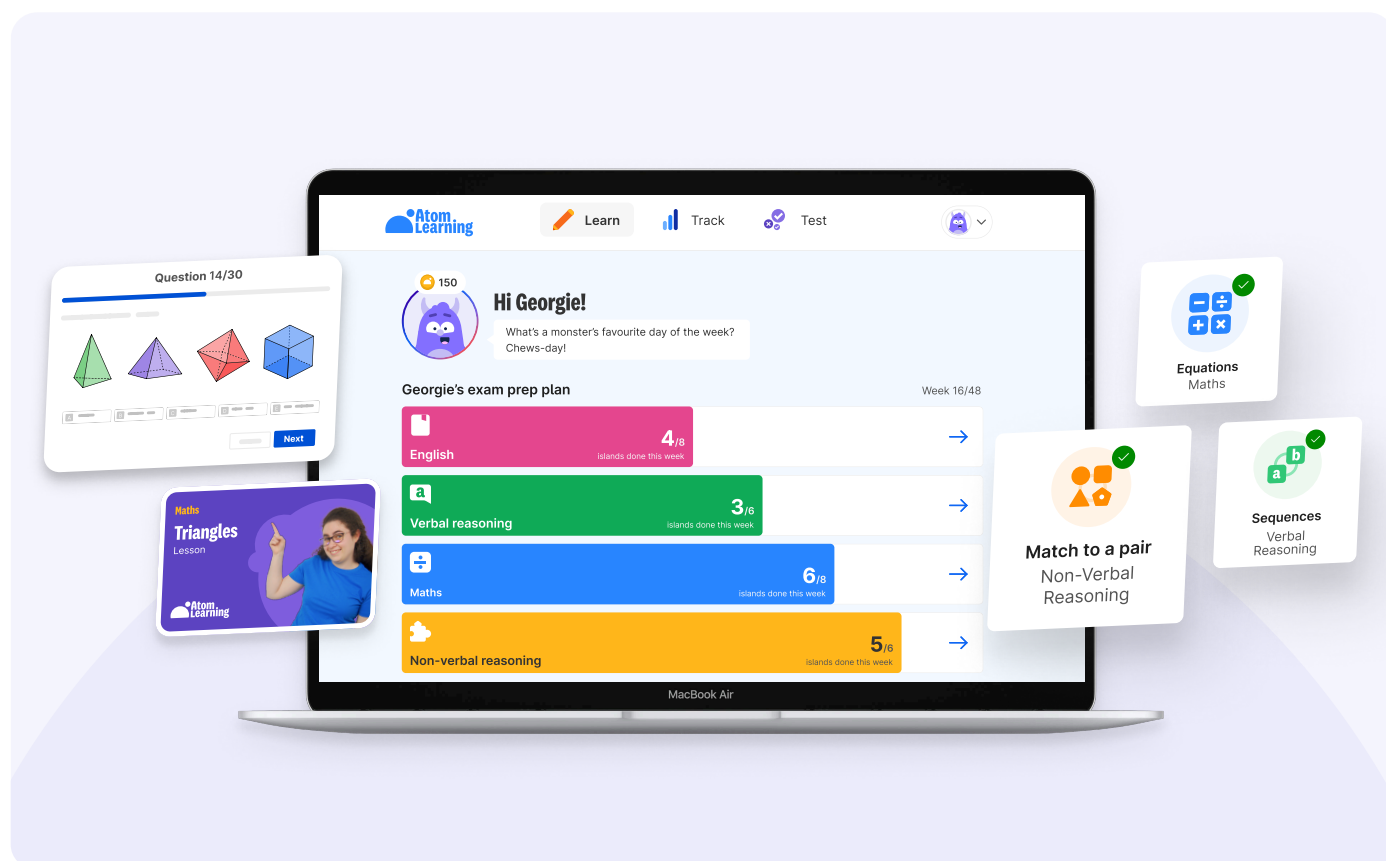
Question 14/30

Next

Maths
Triangles
Lesson
Atom Learning

Atom Learning

Learn

Track

Test

150

Hi Georgie!

What's a monster's favourite day of the week? Chews-day!

Georgie's exam prep plan

Week 16/48

English
4/8
islands done this week

a
Verbal reasoning
3/6
islands done this week

Maths
6/8
islands done this week

Non-verbal reasoning
5/6
islands done this week

MacBook Air

Equations
Maths

Match to a pair
Non-Verbal Reasoning

a b
Sequences
Verbal Reasoning